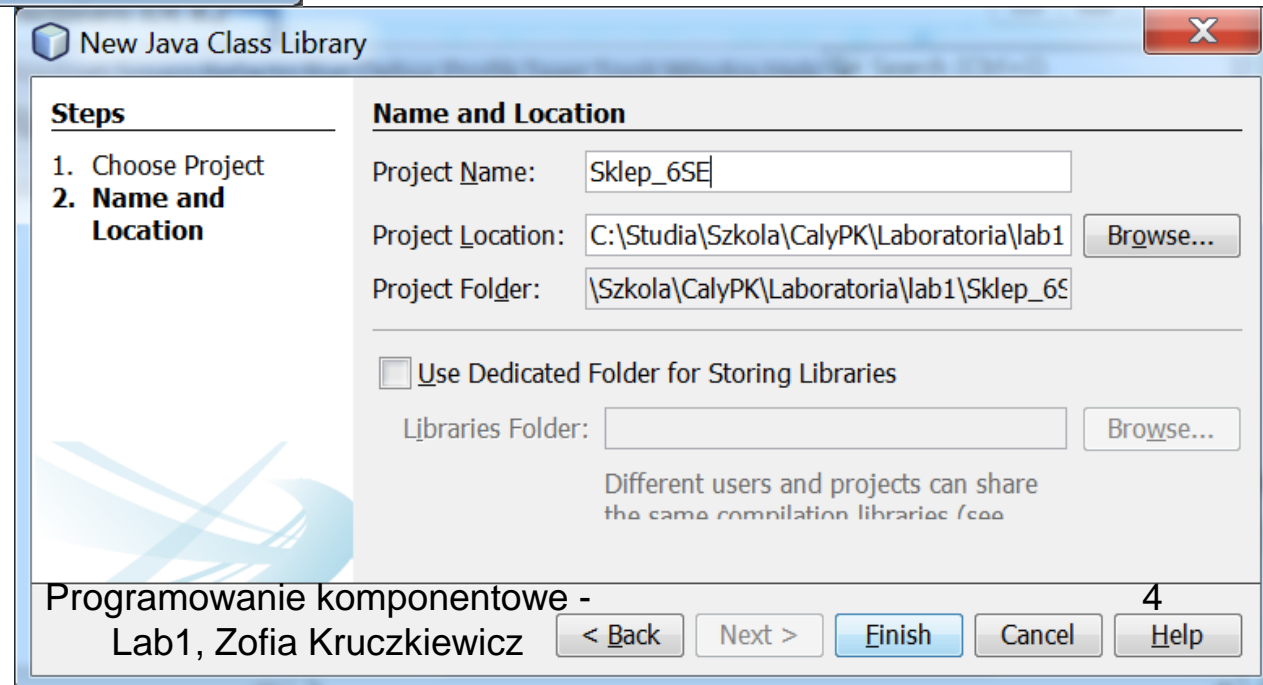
New Java Class Library

Steps

1. Choose Project
2. Name and Location

Name and Location

Project Name: Sklep_6SE

Project Location: C:\Studia\Szkola\CalyPK\Laboratoria\lab1 Browse...

Project Folder: \Szkola\CalyPK\Laboratoria\lab1\Sklep_6S

Use Dedicated Folder for Storing Libraries

Libraries Folder: Browse...

Different users and projects can share the same compilation libraries (see

Programowanie komponentowe - Lab1, Zofia Kruczkiewicz

4

< Back Next > Finish Cancel Help